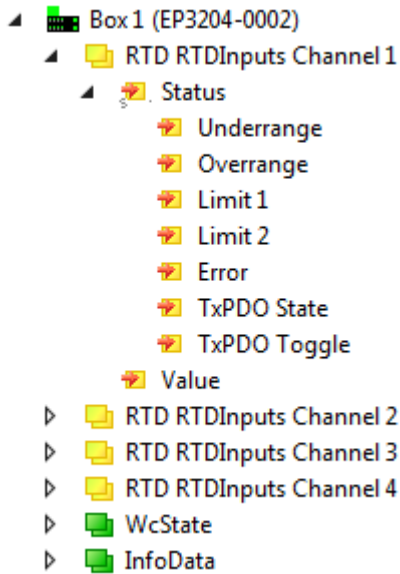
Box 1 (EP3204-0002)
RTD RTDInputs Channel 1
Status
Underrange
Overrange
Limit 1
Limit 2
Error
TxPDO State
TxPDO Toggle
Value
RTD RTDInputs Channel 2
RTD RTDInputs Channel 3
RTD RTDInputs Channel 4
WcState
InfoData